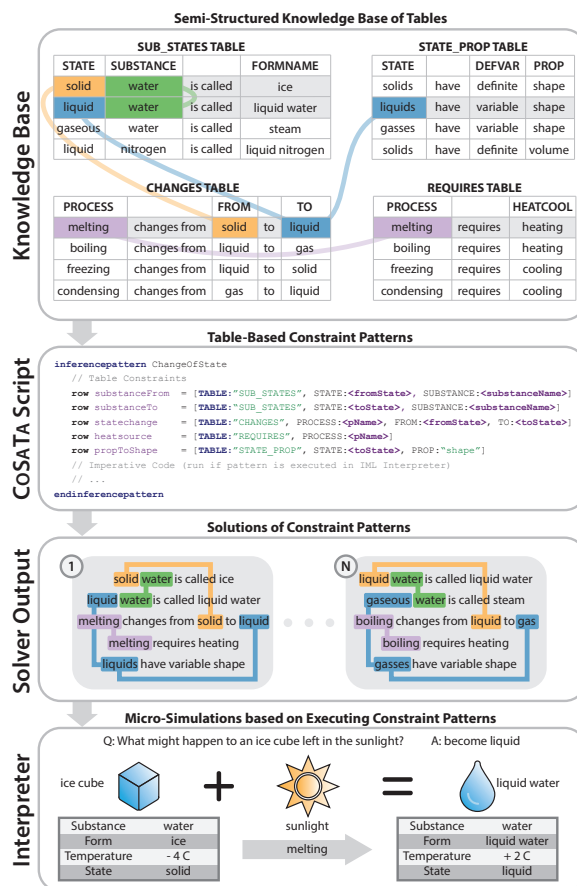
Semi-Structured Knowledge Base of Tables

Knowledge Base

SUB_STATES TABLE

| STATE | SUBSTANCE | | FORMNAME |
|---|---|---|---|
| solid | water | is called | ice |
| liquid | water | is called | liquid water |
| gaseous | water | is called | steam |
| liquid | nitrogen | is called | liquid nitrogen |

STATE_PROP TABLE

| STATE | | DEFVAR | PROP |
|---|---|---|---|
| solids | have | definite | shape |
| liquids | have | variable | shape |
| gasses | have | variable | shape |
| solids | have | definite | volume |

CHANGES TABLE

| PROCESS | | FROM | | TO |
|---|---|---|---|---|
| melting | changes from | solid | to | liquid |
| boiling | changes from | liquid | to | gas |
| freezing | changes from | liquid | to | solid |
| condensing | changes from | gas | to | liquid |

REQUIRES TABLE

| PROCESS | | HEATCOOL |
|---|---|---|
| melting | requires | heating |
| boiling | requires | heating |
| freezing | requires | cooling |
| condensing | requires | cooling |

Table-Based Constraint Patterns

CoSATA Script

inferencepattern ChangeOfState
// Table Constraints
row substanceFrom = [TABLE:"SUB_STATES", STATE:<fromState>, SUBSTANCE:<substanceName>]
row substanceTo = [TABLE:"SUB_STATES", STATE:<toState>, SUBSTANCE:<substanceName>]
row statechange = [TABLE:"CHANGES", PROCESS:<pName>, FROM:<fromState>, TO:<toState>]
row heatsource = [TABLE:"REQUIRES", PROCESS:<pName>]
row propToShape = [TABLE:"STATE_PROP", STATE:<toState>, PROP:"shape"]
// Imperative Code (run if pattern is executed in IML Interpreter)
// ...
endinferencepattern

Solutions of Constraint Patterns

Solver Output

1
solid water is called ice
liquid water is called liquid water
melting changes from solid to liquid
melting requires heating
liquids have variable shape

N
liquid water is called liquid water
gaseous water is called steam
boiling changes from liquid to gas
boiling requires heating
gasses have variable shape

Micro-Simulations based on Executing Constraint Patterns

Interpreter

Q: What might happen to an ice cube left in the sunlight?
A: become liquid

ice cube
sunlight
liquid water

| Substance | water |
|---|---|
| Form | ice |
| Temperature | - 4 C |
| State | solid |

melting

| Substance | water |
|---|---|
| Form | liquid water |
| Temperature | + 2 C |
| State | liquid |